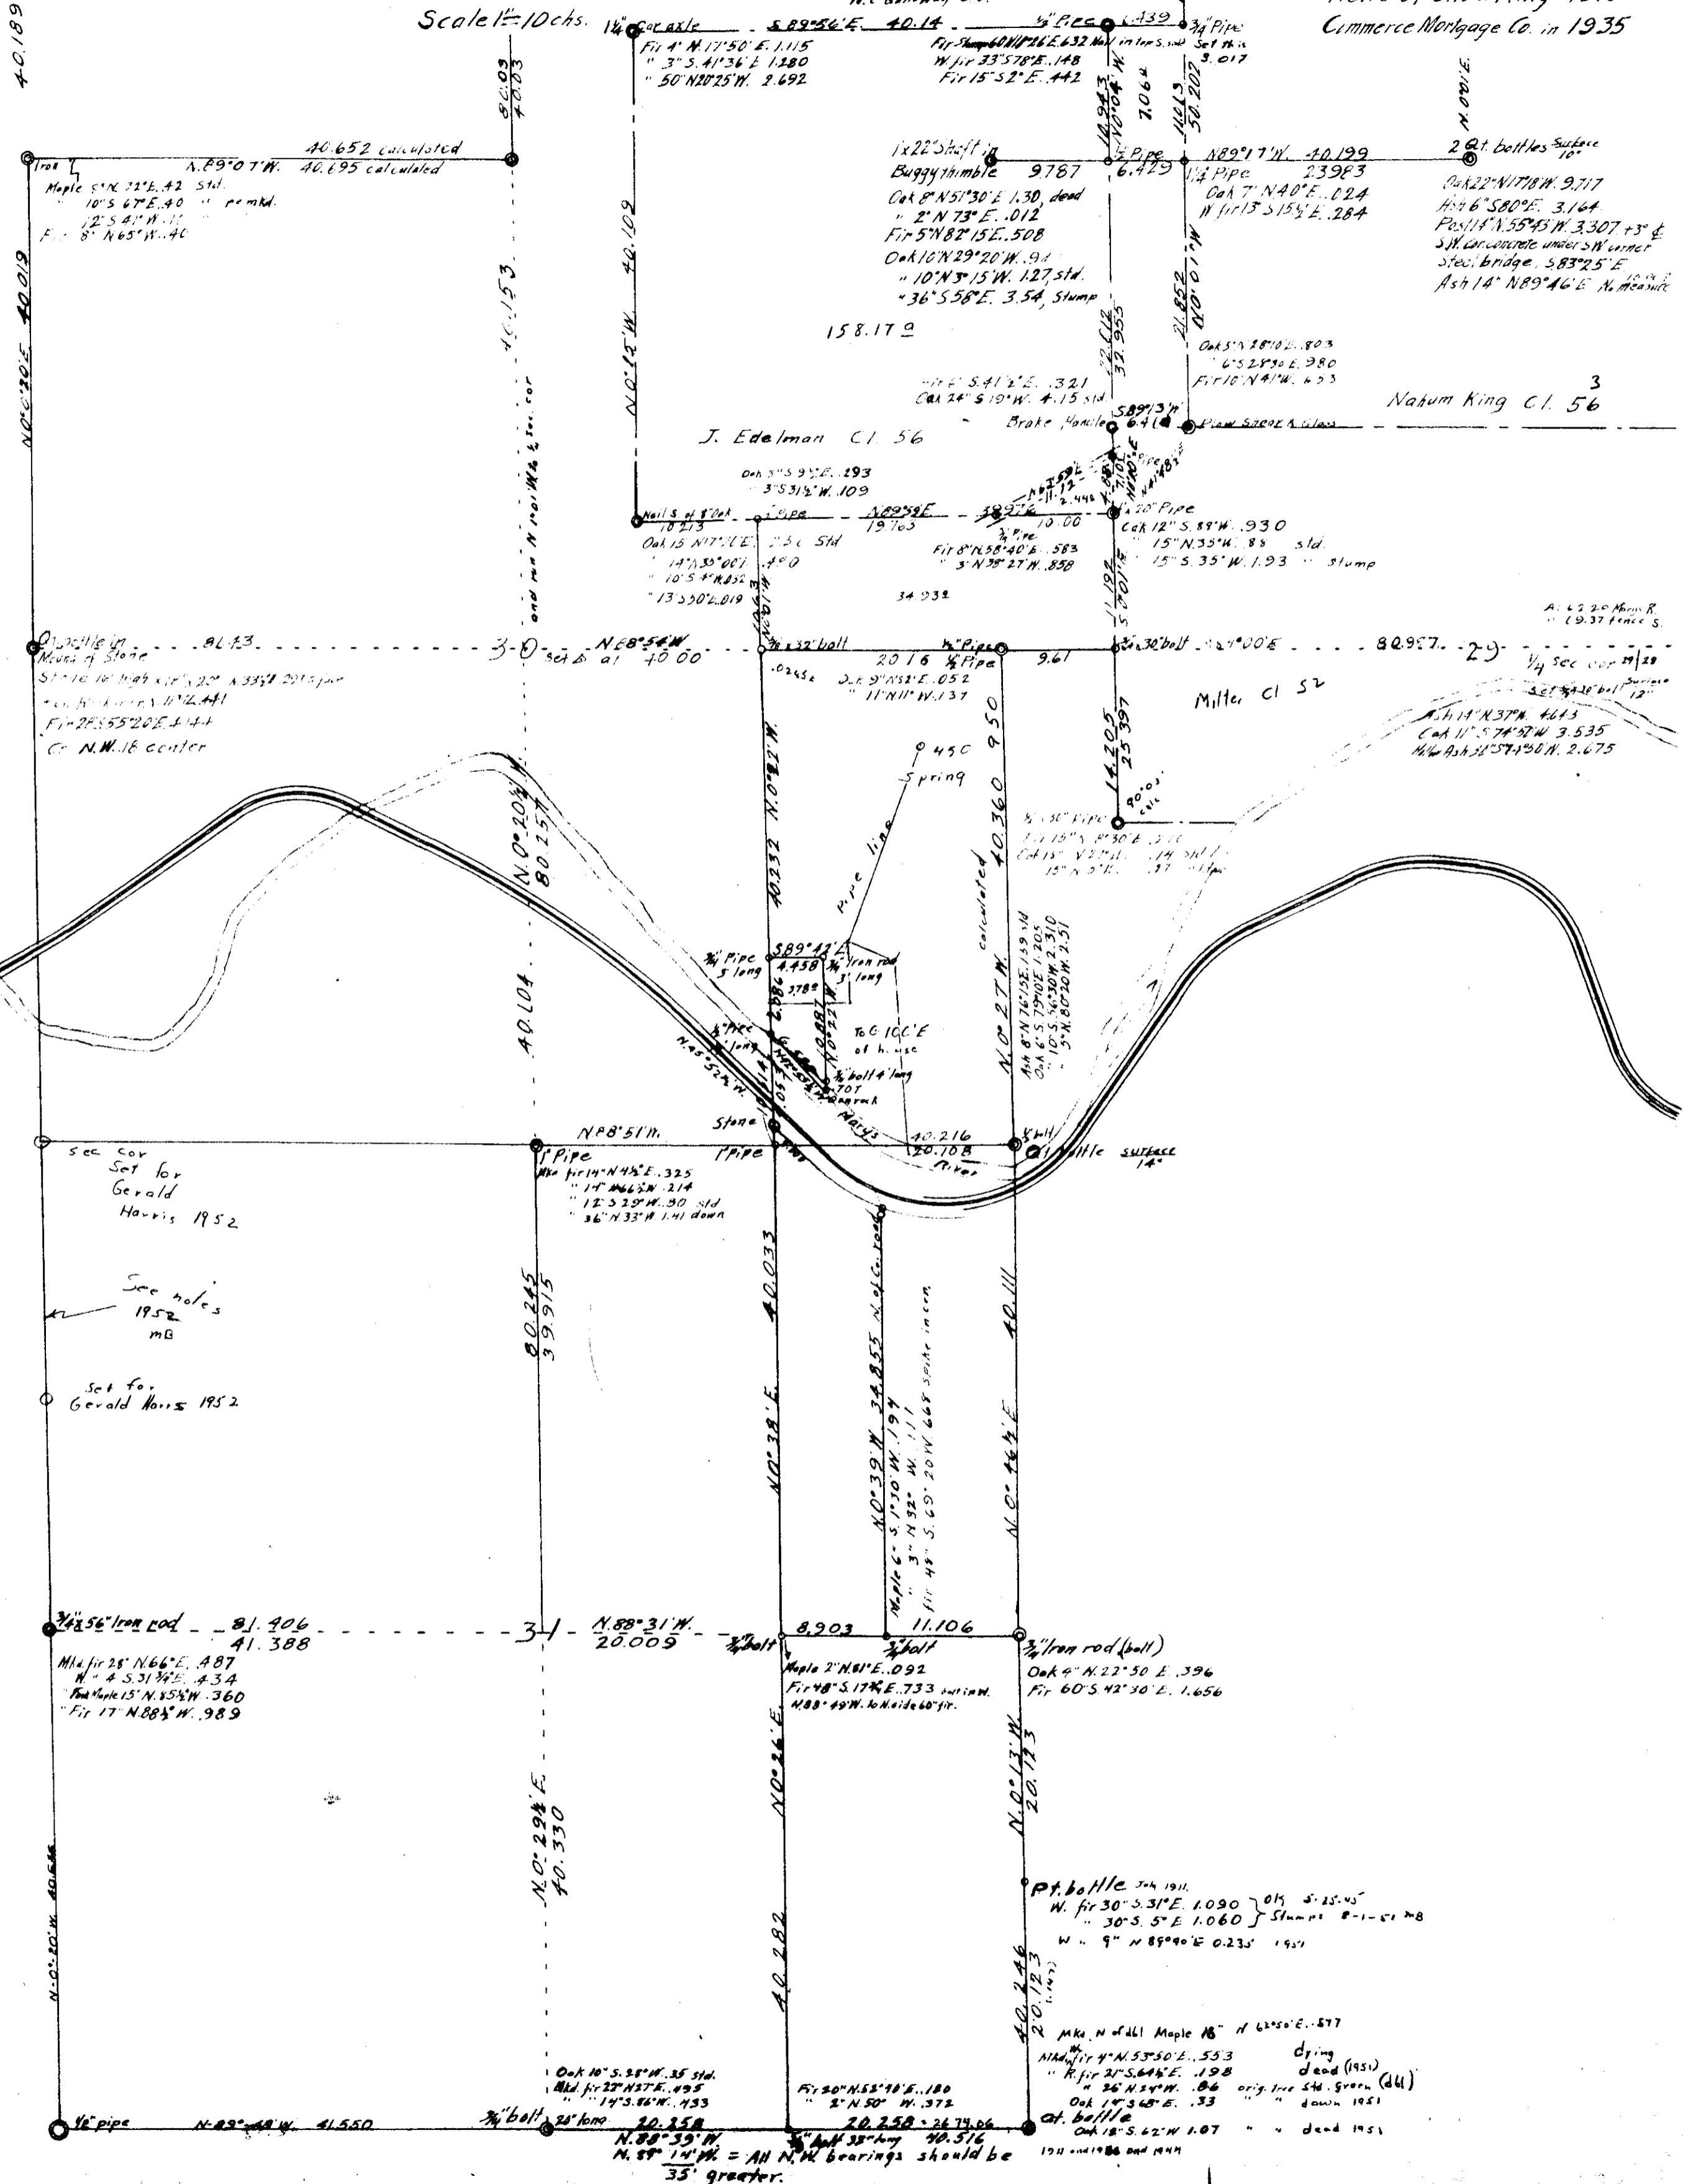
Scale 1" = 10 chs.

Commerce Mortgage Co. in 1935

40.189

1¼" Car axle S.89°56'E. 40.14 ¾" Pipe 1.439 ¾" Pipe Set this 3.017
Fir 4" N.17°50'E. 1.115
" 3" S.41°36'E. 1.280
" 50" N.20°25'W. 2.692

Fir Stump 60" N.14°26'E. .632 Nail in top S. side
W. fir 33" S.78°E. .148
Fir 15" S.2°E. .442

80.03
40.03

10.943
N.0°04'W.
7.062
11.613
50.207

N.0°01'E.

40.652 calculated
N.89°07'W. 40.695 calculated
Iron
Maple 5" N.72°E. .42 std.
" 10" S.67°E. .40 " re mkd.
" 12" S.41°W. .11
Fir 8" N.65°W. .40

1x22" Shaft in Buggy thimble 9.787
Oak 8" N.51°30'E. 1.30, dead
" 2" N.73°E. .012
Fir 5" N.82°15'E. .508
Oak 10" N.29°20'W. .94
" 10" N.3°15'W. 1.27, std.
" 36" S.58°E. 3.54, Stump

½" Pipe 6.429
N.89°17'W. 40.199
1¼" Pipe 23.983
Oak 7" N.40°E. .024
W. fir 13" S.15½°E. .284

2 Qt. bottles Surface 10"
Oak 22" N.17°18'W. 9.717
Ash 6" S.80°E. 3.164
Post 14" N.55°43'W. 3.307 +3" ¢
S.W. cor. concrete under S.W. corner steel bridge. S.83°25'E.
Ash 14" N.89°46'E. N. measure

N.0°01'W.
21.852
N.0°15'W. 40.109
40.153
and run N.1°01'W. ¼ Sec. cor
N.0°20'E. 40.019

158.17

22.012
32.955

Oak 5" N.28°10'E. .803
" 6" S.28°30'E. .980
Fir 10" N.41°W. .653

Fir 6" S.41½°E. .321
Oak 24" S.19°W. 4.15 std.
Brake Handle
S.89°13'W. 6.414
Plow Share & Glass

Nahum King Cl. 56
3

J. Edelman Cl. 56

Oak 5" S.9½°E. .293
" 3" S.31½°W. .109

Nail S. of 8" Oak 10.213
¾" Pipe
N.89°58'E. 19.763
S.89°E.
10.00
N.61°58'E. 11.12
2.448
¾" Pipe
¾" 20" Pipe
Oak 12" S.89°W. .930
" 15" N.35°W. .88 std.
" 15" S.35°W. 1.93 " Stump

Oak 15" N.17°E. .256 Std.
" 14" N.35°00'E. .490
" 10" S.4°N.852
" 13" S.30°E. .019

Fir 8" N.58°40'E. .583
" 3" N.38°27'W. .858

34.932

1.192
N.0°01'E.

A. 62.20 Mary R.
" 69.37 fence S.

Bottle in Mound of Stone
80.43
30
Set at 40.00
N.88°54'W.
¾" x 32" bolt
20.16 ½" Pipe
¾" Pipe
9.61
¾" x 30" bolt
N.89°00'E.
80.957
29
¼ Sec. cor. 29|28
Set ¾x30" bolt Surface 12"

Stone 16" high x 11" x 20" N.33½°E. 20 ft pipe
Fir 8" N.11°E. .441
Fir 28" S.55°20'E. .444
C. N.W. 16 center

.0245
Oak 9" N.52°E. .052
" 11" N.11°W. .137

Miller Cl 52

Ash 14" N.37°W. 4.613
Oak 11" S.74°50'W. 3.535
Mkd. Ash 30" S.74°30'W. 2.675

0.450 Spring
9.50
14.205
25.397
90°00' calc.
¾" 30" Pipe
Fir 15" S.8°30'E.
Oak 15" N.22°W. .14 std.
15" N.5°W. .37

N.0°20¼'W.
80.257
N.0°22'W.
40.232
Pipe line
40.360 calculated
N.0°27'W.
Ash 8" N.16°15'E. 1.59 std.
Oak 6" S.79°10'E. 1.205
" 10" S.56°30'W. 2.310
" 5" N.80°20'W. 2.51

¾" Pipe 3' long
S.89°42'E.
4.458
¾" Iron rod 3' long
2.586
378
N.0°22'W.
0.887
To C. 10.0' E. of house
¾" Pipe 4' long
N.45°52'W.
¾" bolt 4' long
.707
Bedrock
Mary's
40.216
20.108
River

40.104
Stone
N.88°51'W.
1" Pipe
1" Pipe
¾" bolt
Qt. bottle surface 14"

Sec. cor. Set for Gerald Harris 1952

Mkd. fir 14" N.45½°E. .325
" 14" N.66½°W. .214
" 12" S.29°W. .30 std.
" 36" N.33°W. 1.41 down

See notes 1952 MB

80.245
39.915
40.033
34.855 N. of G. road
40.111

Set for Gerald Harris 1952

N.0°38'E.
N.0°39'W.
Maple 6" S.1°10'W. .111
" 3" N.32°W. .111
Fir 48" S.69°20'W. .668 Spike in cen.
N.0°46½'E.

¾x56" Iron rod 81.406
41.388
31
N.88°31'W. 20.009
¾" bolt
8.903
¾" bolt
11.106
¾" Iron rod (bolt)
Oak 4" N.22°50'E. .396
Fir 60" S.42°30'E. 1.656

Mkd. fir 28" N.66°E. .487
" 4 S.31¾°E. .434
Mkd. Maple 15" N.85½°W. .360
Fir 17" N.88½°W. .989

Maple 2" N.61°E. .092
Fir 48" S.17¾°E. .733 set in W.
N.88°49'W. to N. side 60" fir.

N.0°29½'E.
40.330
N.0°26'E.
N.0°13'W.
20.123

Pt. bottle Feb 1911
W. fir 30" S.31°E. 1.090
" 30" S.5°E. 1.060 } OK 5-25-45 Stumps 8-1-51 MB
W. " 9" N.89°40'E. 0.235 1951

N.0°20'W. 40.646
40.282
40.246
20.123 (calc)

Mkd. N. of dbl Maple 18" N.62°50'E. .577
Mkd. W. fir 4" N.53°50'E. .553 dying
" R. fir 21" S.64½°E. .198 dead (1951)
" 26" N.24°W. .86 orig. tree Std. Green (dbl)
Oak 14" S.65°E. .33 " " down 1951
Qt. bottle
Oak 18" S.62°W. 1.07 " " dead 1951
1911 and 1936 and 1944

Oak 10" S.28°W. .35 std.
Mkd. fir 22" N.37°E. .495
" 14" S.86°W. .433

Fir 20" N.53°40'E. .180
" 2" N.50°W. .372

½" pipe N.89°48'W. 41.550
¾" bolt 25" long 20.258
¾" bolt 35" long 20.258 - 26.74.06 40.516
N.88°39'W.
N.89°14'W. = All N.W. bearings should be 35' greater.